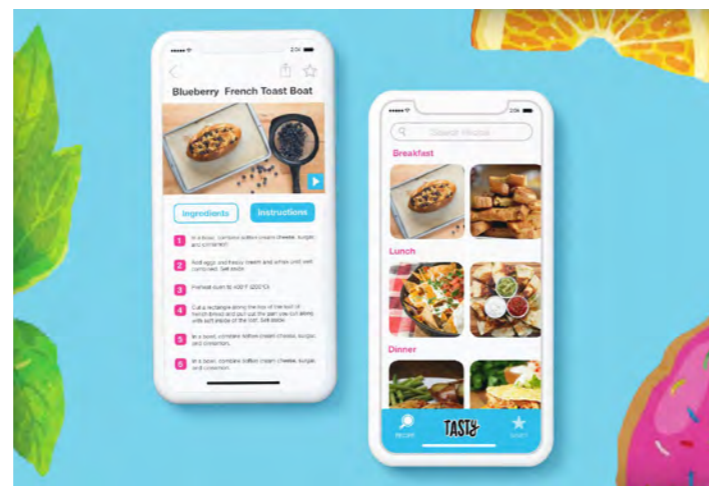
2:36

Blueberry French Toast Boat

Ingredients

Instructions

1 In a bowl, combine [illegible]

2 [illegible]

3 Preheat oven to 400°F (200°C).

4 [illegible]

5 In a bowl, combine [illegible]

5 In a bowl, combine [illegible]

Search recipes

Breakfast

Lunch

Dinner

Recipe

TASTY

Saved